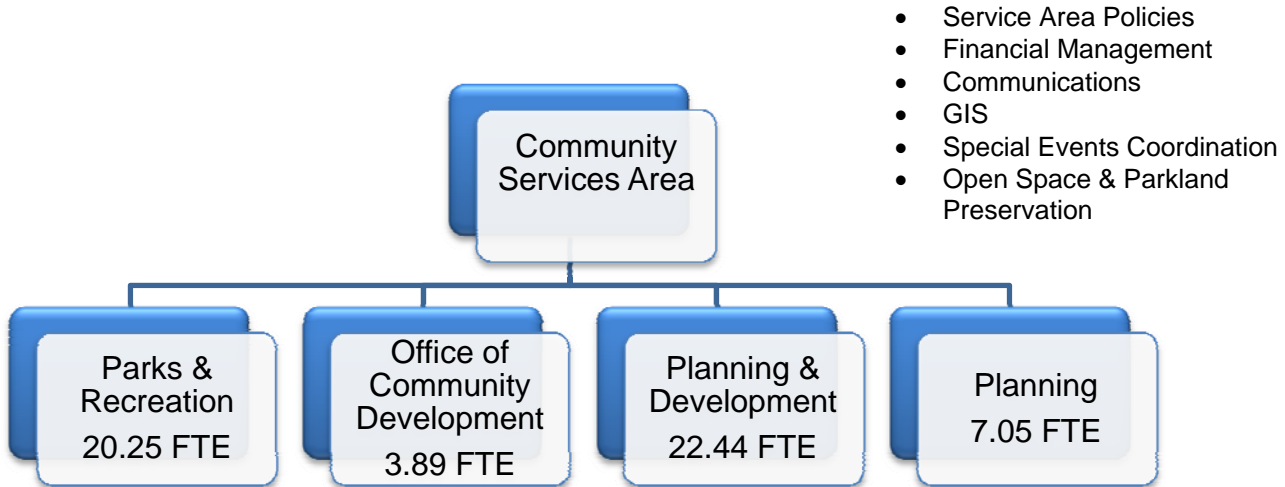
- Service Area Policies
- Financial Management
- Communications
- GIS
- Special Events Coordination
- Open Space & Parkland Preservation

Community Services Area

Parks & Recreation
20.25 FTE

Office of Community Development
3.89 FTE

Planning & Development
22.44 FTE

Planning
7.05 FTE